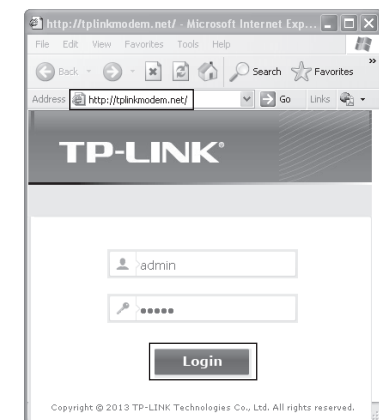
http://tplinkmodem.net/ - Microsoft Internet Exp...

File Edit View Favorites Tools Help

Back Search Favorites

Address http://tplinkmodem.net/ Go Links

TP-LINK

admin

•••••

Login

Copyright © 2013 TP-LINK Technologies Co., Ltd. All rights reserved.